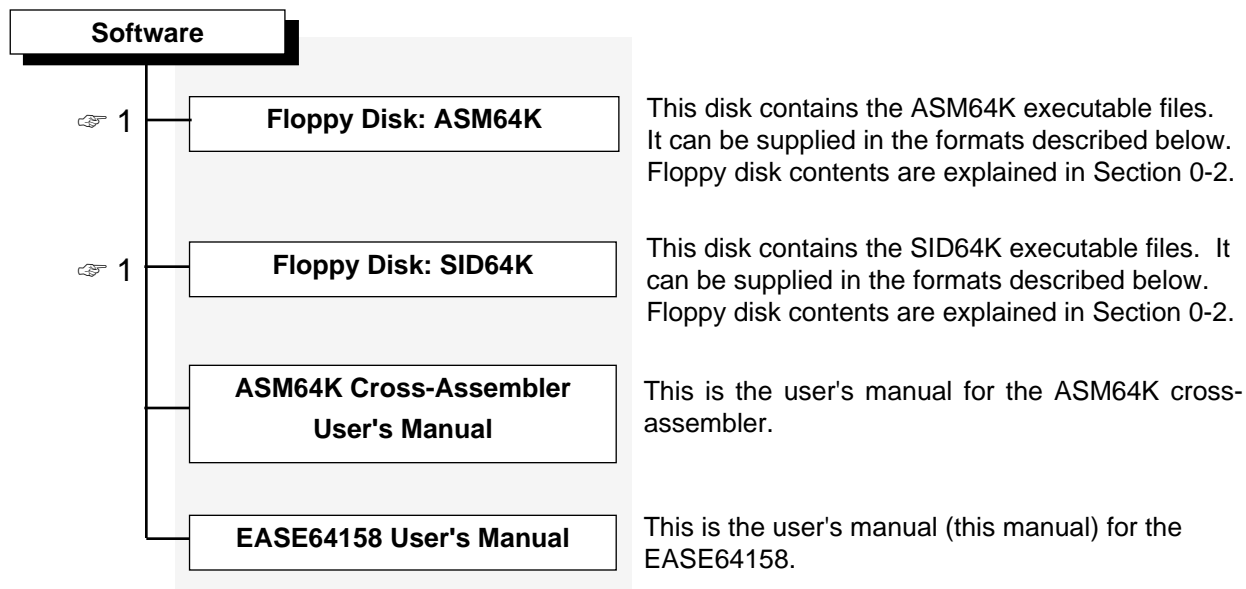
Software

☞ 1

Floppy Disk: ASM64K

This disk contains the ASM64K executable files. It can be supplied in the formats described below. Floppy disk contents are explained in Section 0-2.

☞ 1

Floppy Disk: SID64K

This disk contains the SID64K executable files. It can be supplied in the formats described below. Floppy disk contents are explained in Section 0-2.

ASM64K Cross-Assembler User's Manual

This is the user's manual for the ASM64K cross-assembler.

EASE64158 User's Manual

This is the user's manual (this manual) for the EASE64158.